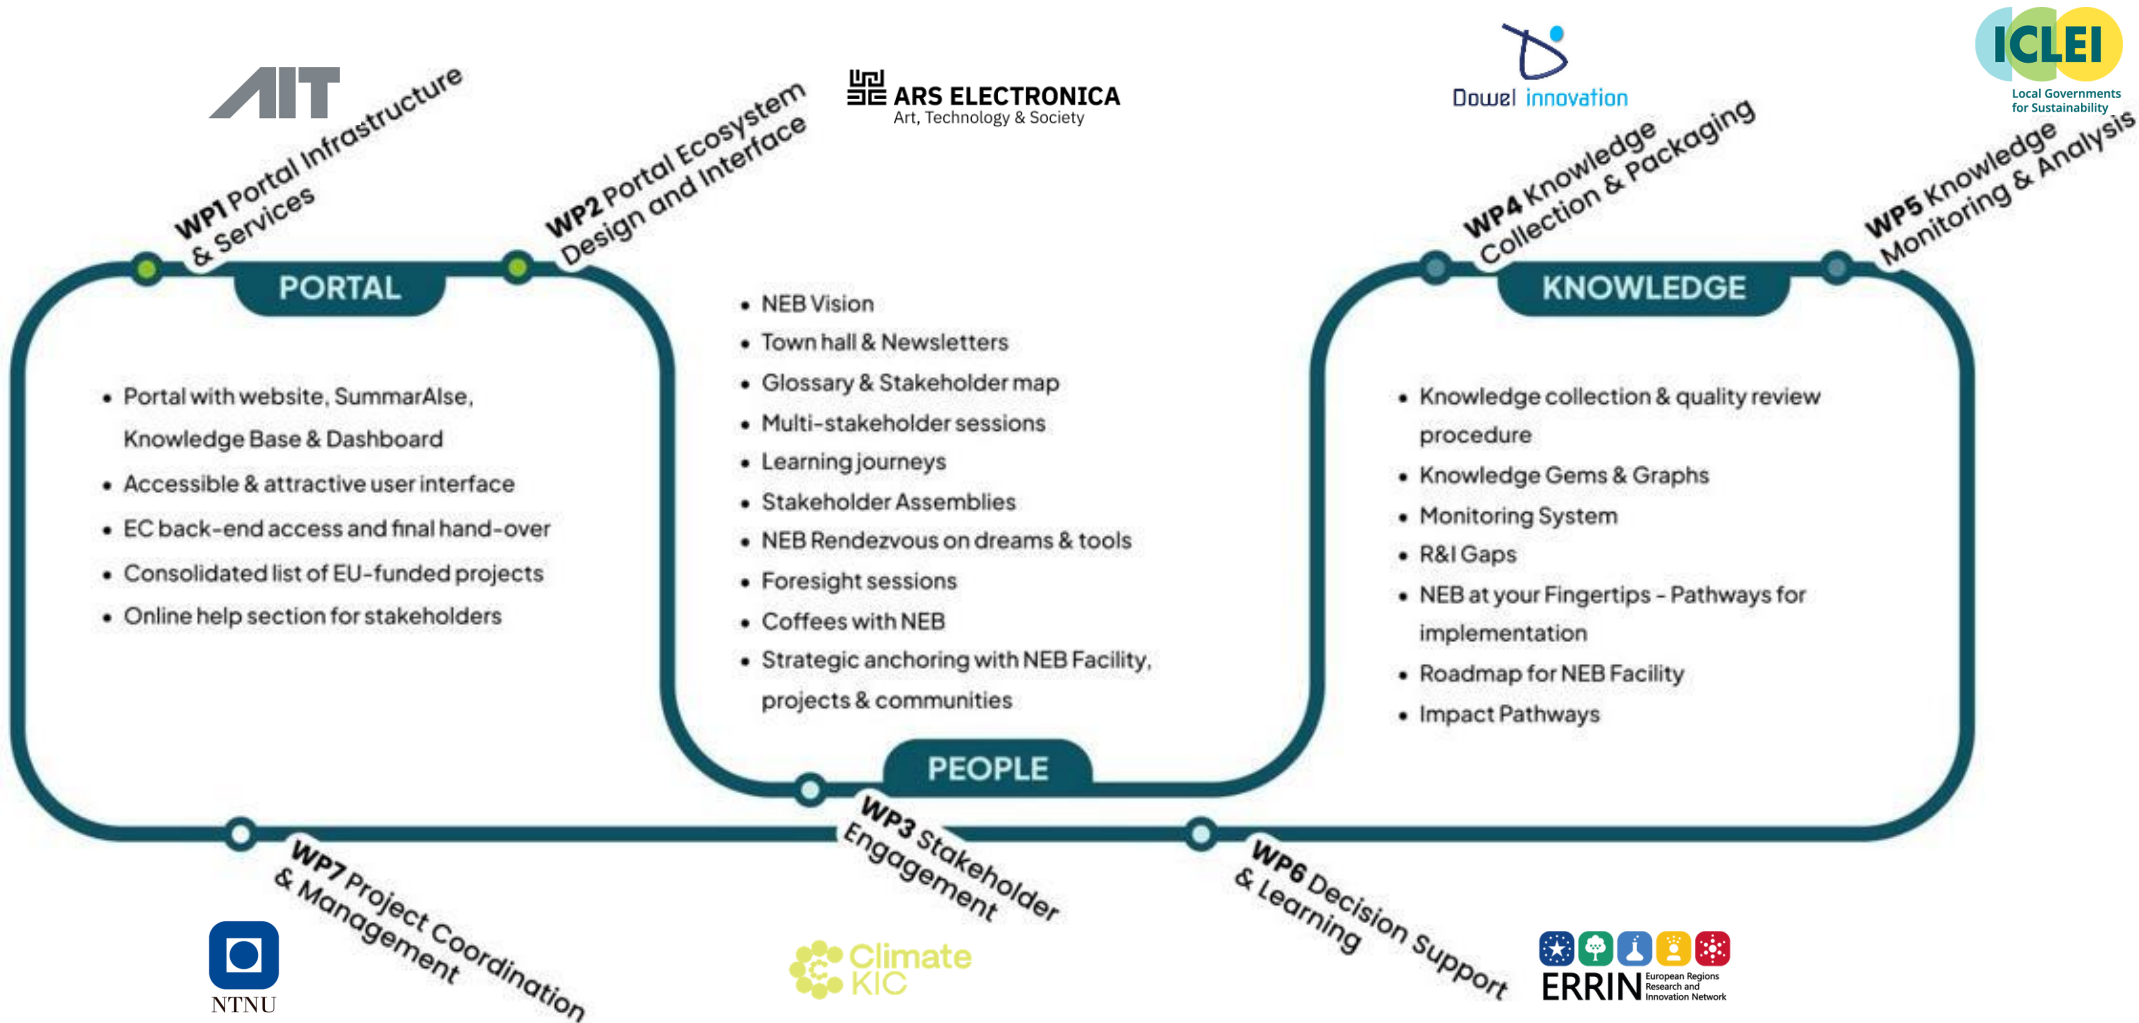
AIT

ARS ELECTRONICA
Art, Technology & Society

Dowel innovation

ICLEI
Local Governments for Sustainability

WP1 Portal Infrastructure & Services

WP2 Portal Ecosystem Design and Interface

WP4 Knowledge Collection & Packaging

WP5 Knowledge Monitoring & Analysis

PORTAL

- Portal with website, SummarAIse, Knowledge Base & Dashboard
- Accessible & attractive user interface
- EC back-end access and final hand-over
- Consolidated list of EU-funded projects
- Online help section for stakeholders

- NEB Vision
- Town hall & Newsletters
- Glossary & Stakeholder map
- Multi-stakeholder sessions
- Learning journeys
- Stakeholder Assemblies
- NEB Rendezvous on dreams & tools
- Foresight sessions
- Coffees with NEB
- Strategic anchoring with NEB Facility, projects & communities

KNOWLEDGE

- Knowledge collection & quality review procedure
- Knowledge Gems & Graphs
- Monitoring System
- R&I Gaps
- NEB at your Fingertips - Pathways for implementation
- Roadmap for NEB Facility
- Impact Pathways

PEOPLE

WP7 Project Coordination & Management

WP3 Stakeholder Engagement

WP6 Decision Support & Learning

NTNU

Climate KIC

ERRIN European Regions Research and Innovation Network